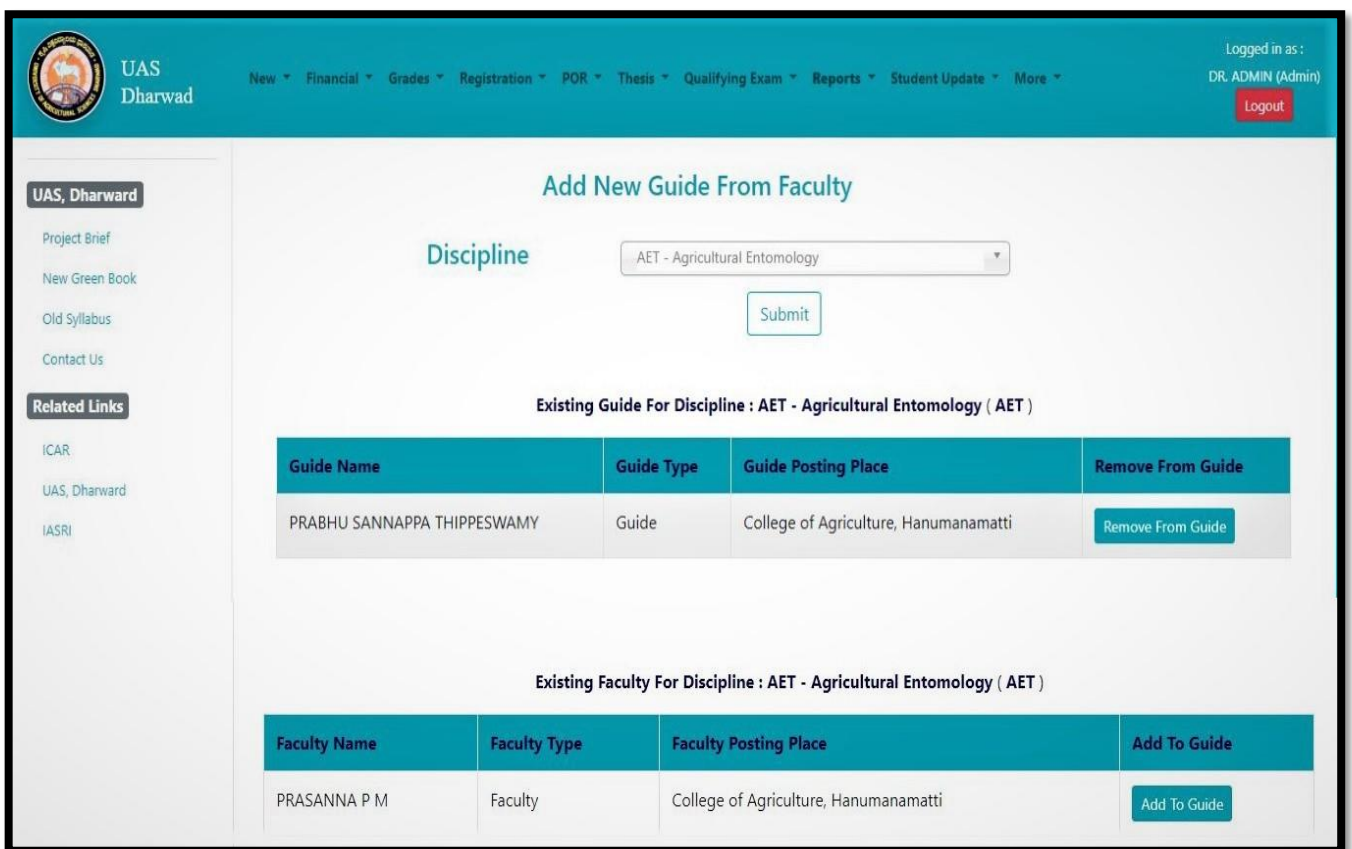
UAS Dharwad

New ▾ Financial ▾ Grades ▾ Registration ▾ POR ▾ Thesis ▾ Qualifying Exam ▾ Reports ▾ Student Update ▾ More ▾

Logged in as :
DR. ADMIN (Admin)
Logout

UAS, Dharward
Project Brief
New Green Book
Old Syllabus
Contact Us

Related Links
ICAR
UAS, Dharward
IASRI

Add New Guide From Faculty

Discipline
AET - Agricultural Entomology
Submit

Existing Guide For Discipline : AET - Agricultural Entomology ( AET )

| Guide Name | Guide Type | Guide Posting Place | Remove From Guide |
|---|---|---|---|
| PRABHU SANNAPPA THIPPESWAMY | Guide | College of Agriculture, Hanumanamatti | Remove From Guide |

Existing Faculty For Discipline : AET - Agricultural Entomology ( AET )

| Faculty Name | Faculty Type | Faculty Posting Place | Add To Guide |
|---|---|---|---|
| PRASANNA P M | Faculty | College of Agriculture, Hanumanamatti | Add To Guide |